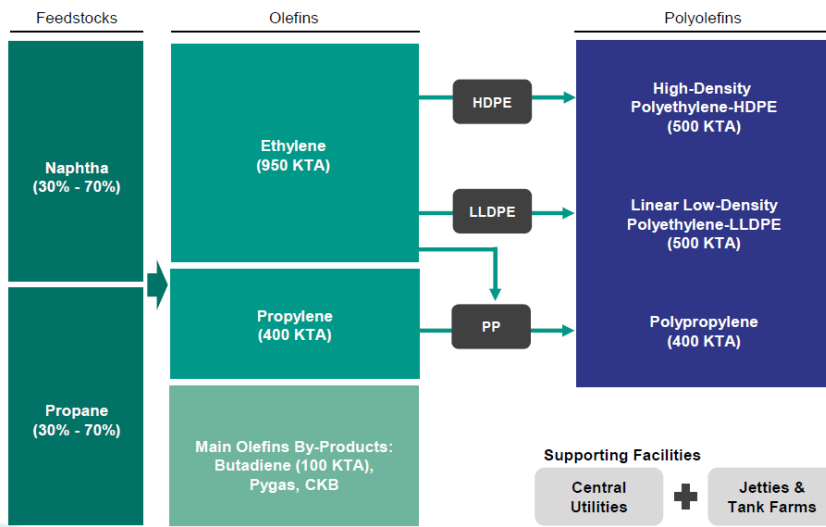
Feedstocks

Olefins

Polyolefins

Naphtha
(30% - 70%)

Propane
(30% - 70%)

Ethylene
(950 KTA)

Propylene
(400 KTA)

Main Olefins By-Products:
Butadiene (100 KTA),
Pygas, CKB

HDPE

LLDPE

PP

High-Density
Polyethylene-HDPE
(500 KTA)

Linear Low-Density
Polyethylene-LLDPE
(500 KTA)

Polypropylene
(400 KTA)

Supporting Facilities

Central
Utilities

Jetties &
Tank Farms